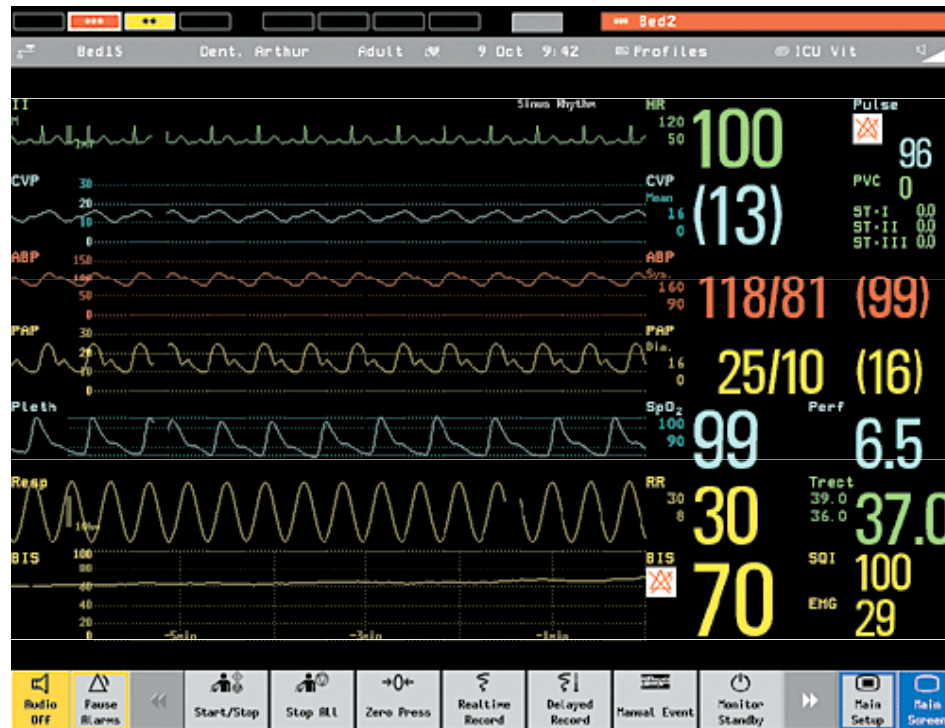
*** ** *** Bed2

Bed15 Dent, Arthur Adult 9 Oct 9:42 Profiles ICU Vit

II Sinus Rhythm HR 120 50 100 Pulse 96

CVP 30 20 10 0 CVP Mean 16 0 (13) PVC 0 ST-I 0.0 ST-II 0.0 ST-III 0.0

ABP 150 100 ABP Sys. 160 90 118/81 (99)

PAP 30 20 10 PAP Dia. 16 0 25/10 (16)

Pleth SpO$_2$ 100 90 99 Perf 6.5

Resp RR 30 8 30 Trect 39.0 36.0 37.0

BIS 100 80 60 40 20 0 -5min -3min -1min BIS 70 SQI 100 EMG 29

Audio Off | Pause Alarms | Start/Stop | Stop All | Zero Press | Realtime Record | Delayed Record | Manual Event | Monitor Standby | Main Setup | Main Screen